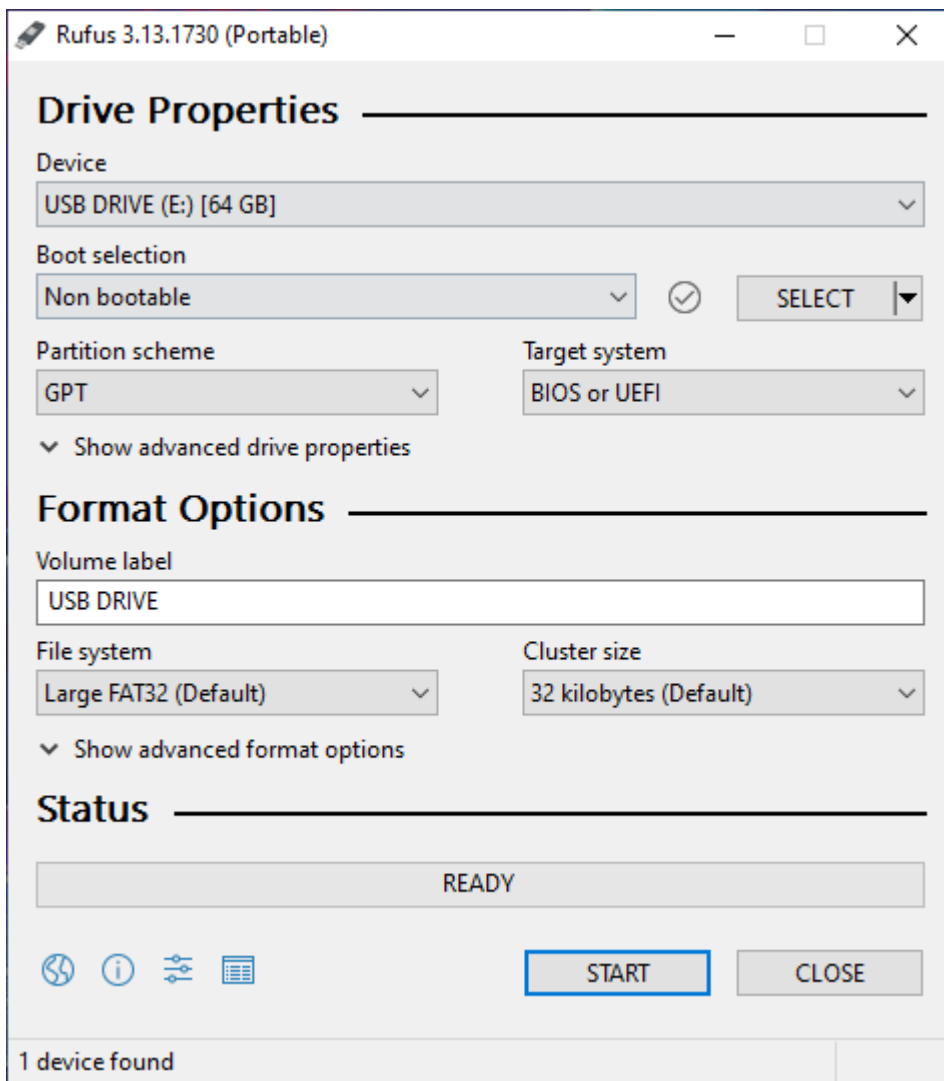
Rufus 3.13.1730 (Portable)

Drive Properties

Device
USB DRIVE (E:) [64 GB]

Boot selection
Non bootable
SELECT

Partition scheme
GPT

Target system
BIOS or UEFI

Show advanced drive properties

Format Options

Volume label
USB DRIVE

File system
Large FAT32 (Default)

Cluster size
32 kilobytes (Default)

Show advanced format options

Status

READY

START
CLOSE

1 device found